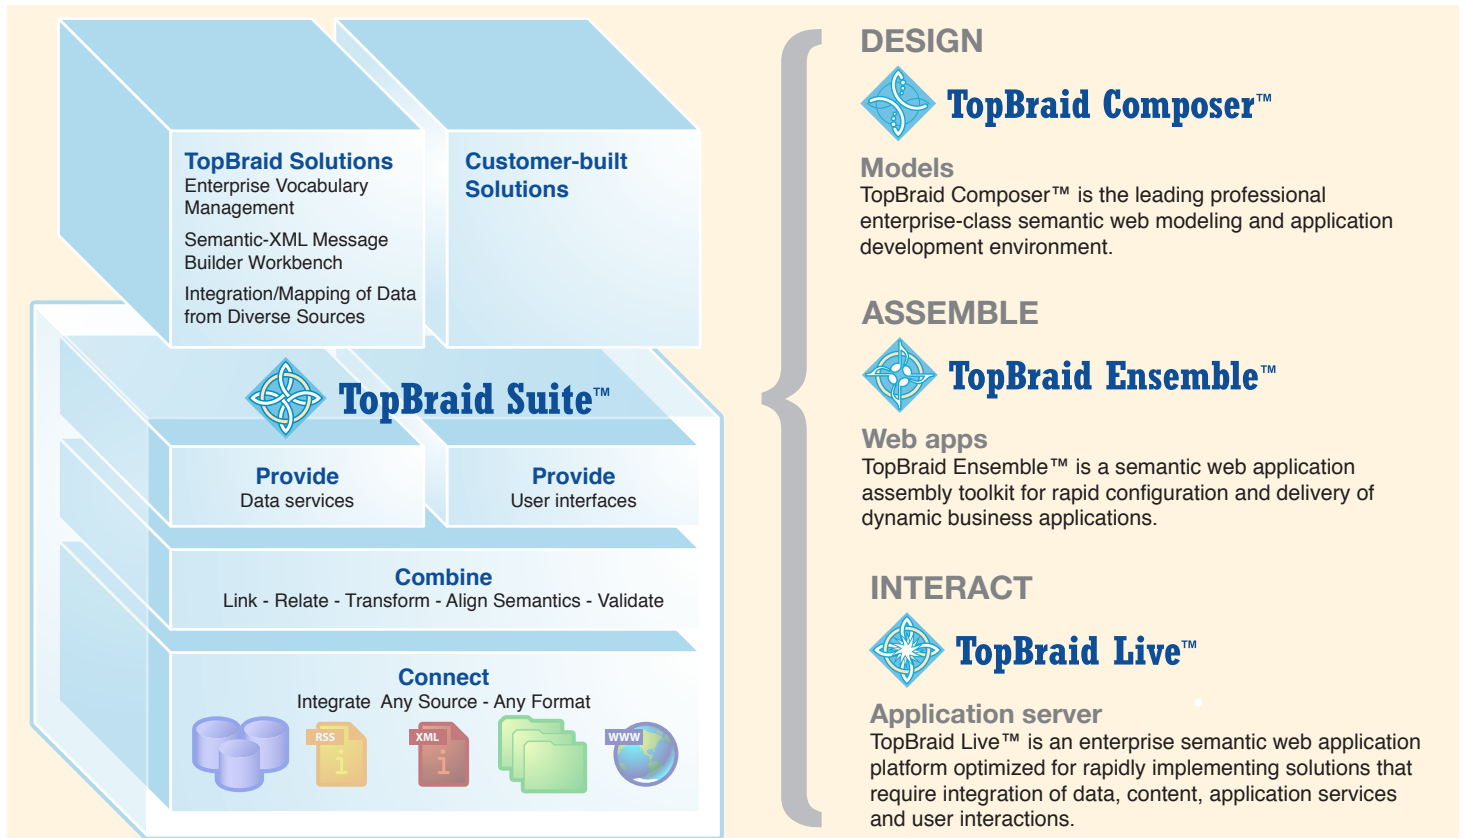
TopBraid Solutions
Enterprise Vocabulary Management

Semantic-XML Message Builder Workbench

Integration/Mapping of Data from Diverse Sources

Customer-built Solutions

TopBraid Suite™

Provide
Data services

Provide
User interfaces

Combine
Link - Relate - Transform - Align Semantics - Validate

Connect
Integrate Any Source - Any Format

RSS

XML

WWW

DESIGN

TopBraid Composer™

Models
TopBraid Composer™ is the leading professional enterprise-class semantic web modeling and application development environment.

ASSEMBLE

TopBraid Ensemble™

Web apps
TopBraid Ensemble™ is a semantic web application assembly toolkit for rapid configuration and delivery of dynamic business applications.

INTERACT

TopBraid Live™

Application server
TopBraid Live™ is an enterprise semantic web application platform optimized for rapidly implementing solutions that require integration of data, content, application services and user interactions.